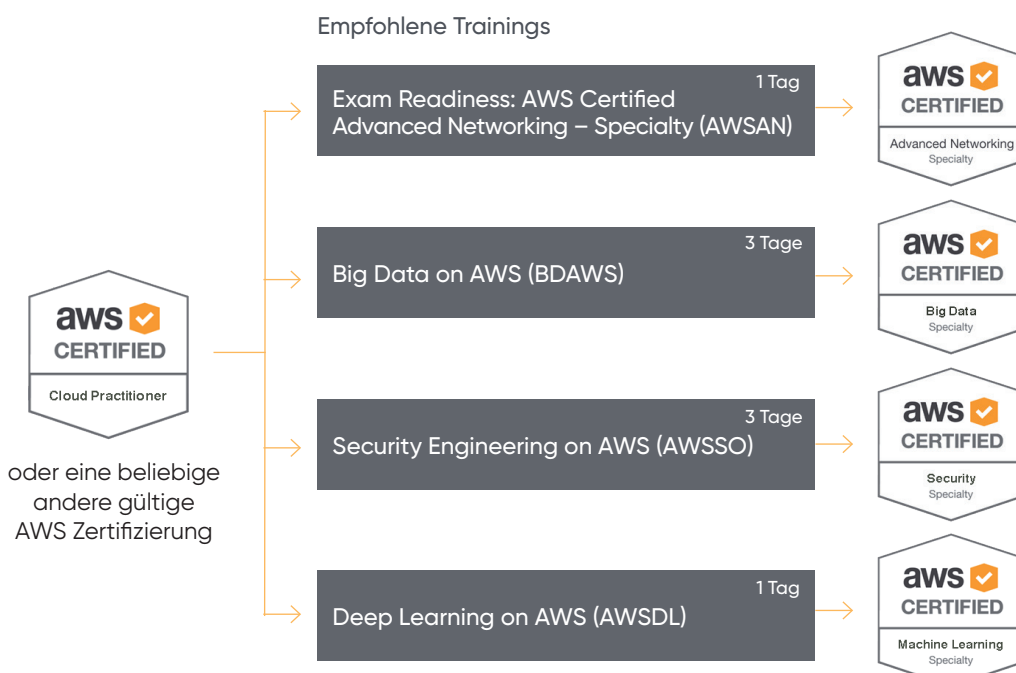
Empfohlene Trainings

aws
CERTIFIED
Cloud Practitioner

oder eine beliebige andere gültige AWS Zertifizierung

1 Tag
Exam Readiness: AWS Certified Advanced Networking – Specialty (AWSAN)

aws
CERTIFIED
Advanced Networking
Specialty

3 Tage
Big Data on AWS (BDAWS)

aws
CERTIFIED
Big Data
Specialty

3 Tage
Security Engineering on AWS (AWSSO)

aws
CERTIFIED
Security
Specialty

1 Tag
Deep Learning on AWS (AWSDL)

aws
CERTIFIED
Machine Learning
Specialty